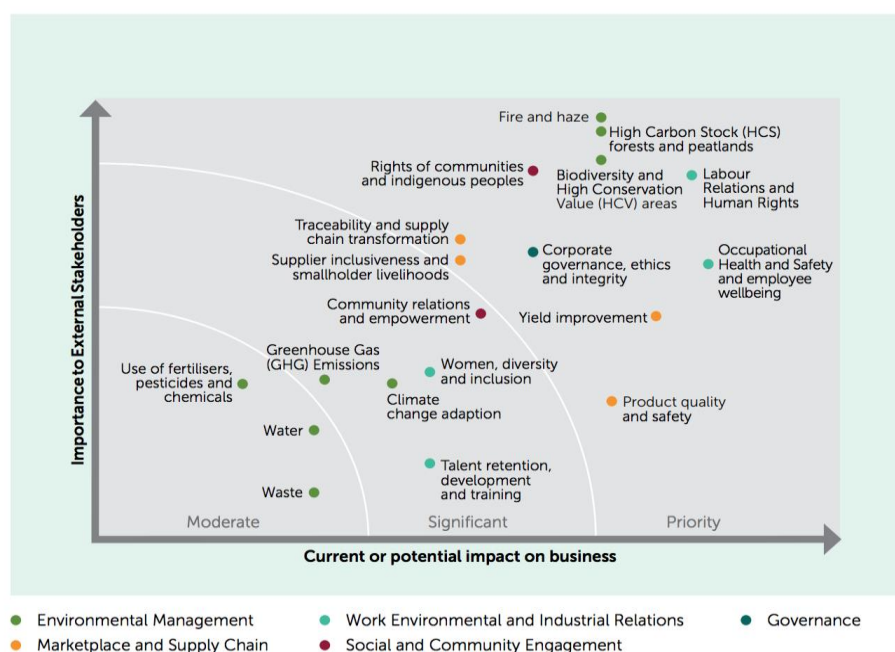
Importance to External Stakeholders

Fire and haze
High Carbon Stock (HCS) forests and peatlands
Rights of communities and indigenous peoples
Biodiversity and High Conservation Value (HCV) areas
Labour Relations and Human Rights
Traceability and supply chain transformation
Supplier inclusiveness and smallholder livelihoods
Corporate governance, ethics and integrity
Occupational Health and Safety and employee wellbeing
Community relations and empowerment
Yield improvement
Use of fertilisers, pesticides and chemicals
Greenhouse Gas (GHG) Emissions
Women, diversity and inclusion
Climate change adaption
Product quality and safety
Water
Talent retention, development and training
Waste

Moderate
Significant
Priority

Current or potential impact on business

Environmental Management
Work Environmental and Industrial Relations
Governance
Marketplace and Supply Chain
Social and Community Engagement